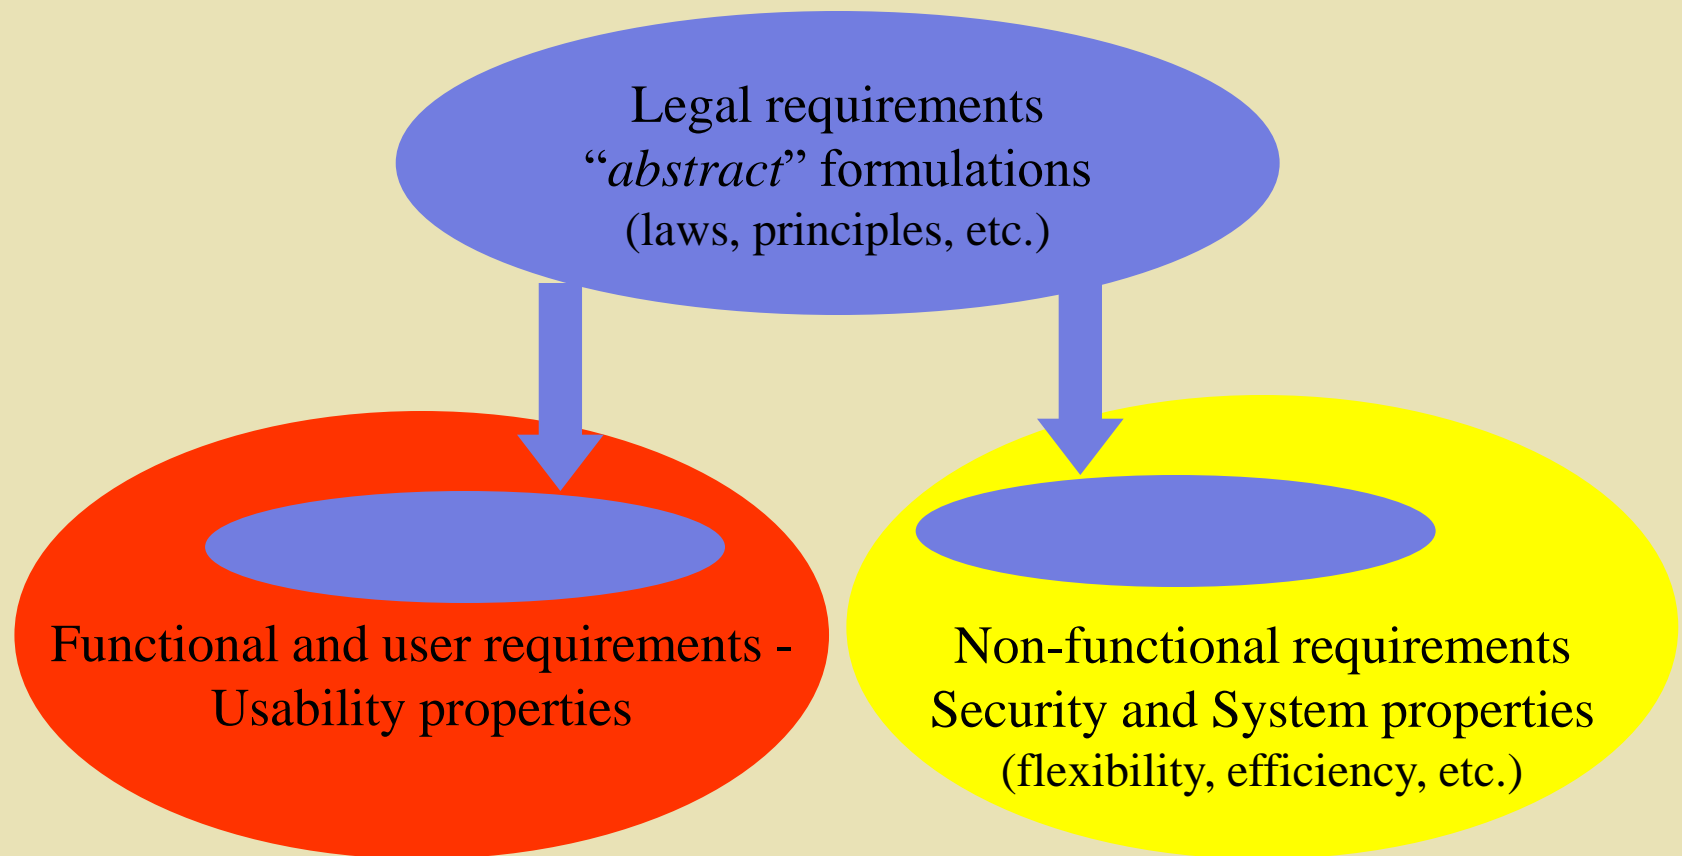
Legal requirements
“*abstract*” formulations
(laws, principles, etc.)

Functional and user requirements -
Usability properties

Non-functional requirements
Security and System properties
(flexibility, efficiency, etc.)